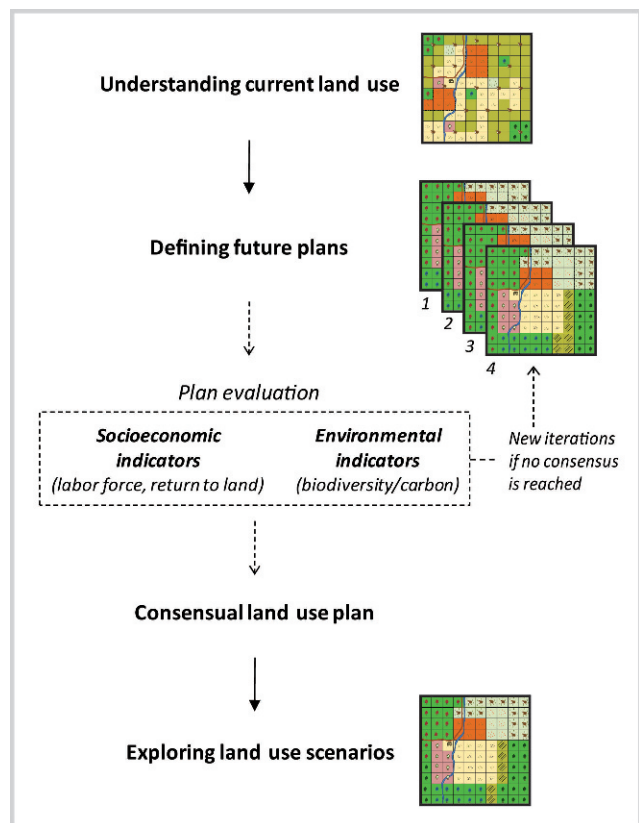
Understanding current land use

Defining future plans

1
2
3
4

Plan evaluation

Socioeconomic indicators
(labor force, return to land)

Environmental indicators
(biodiversity/carbon)

New iterations if no consensus is reached

Consensual land use plan

Exploring land use scenarios